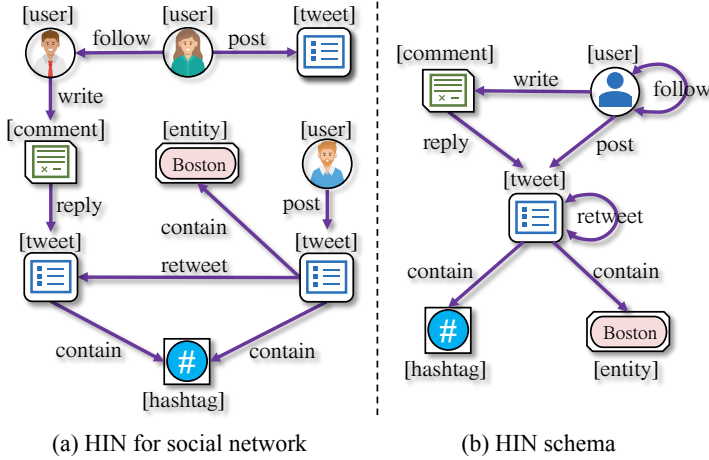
[user] follow [user] post [tweet]

write

[comment] [entity] Boston [user]

reply contain post

[tweet] retweet [tweet]

contain contain

#

[hashtag]

(a) HIN for social network

[comment] [user]

write follow

reply post

[tweet]

retweet

contain contain

#

Boston

[hashtag] [entity]

(b) HIN schema